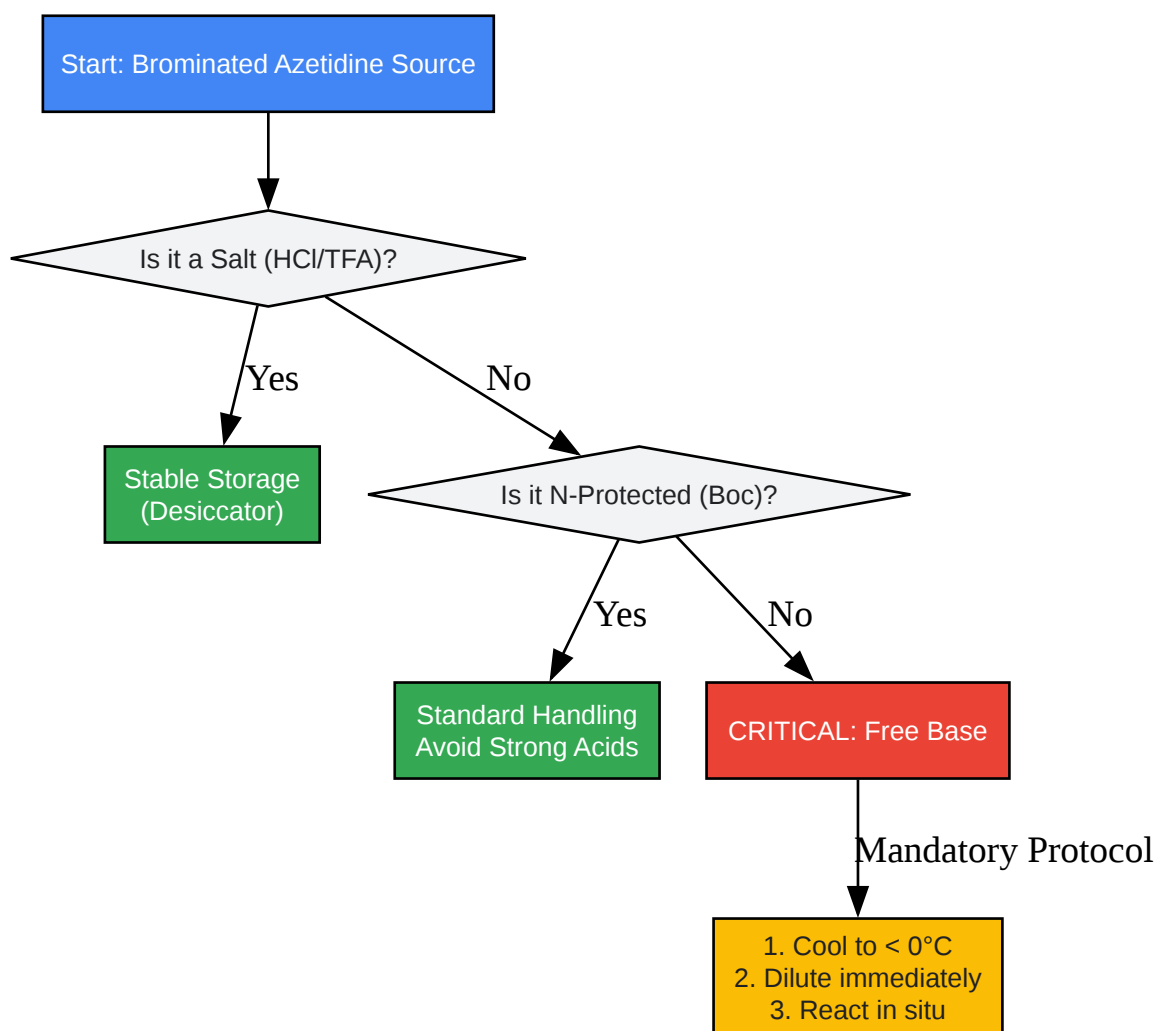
Start: Brominated Azetidine Source

Is it a Salt (HCl/TFA)?

Yes

No

Stable Storage
(Desiccator)

Is it N-Protected (Boc)?

Yes

No

Standard Handling
Avoid Strong Acids

CRITICAL: Free Base

Mandatory Protocol

1. Cool to < 0°C
2. Dilute immediately
3. React in situ